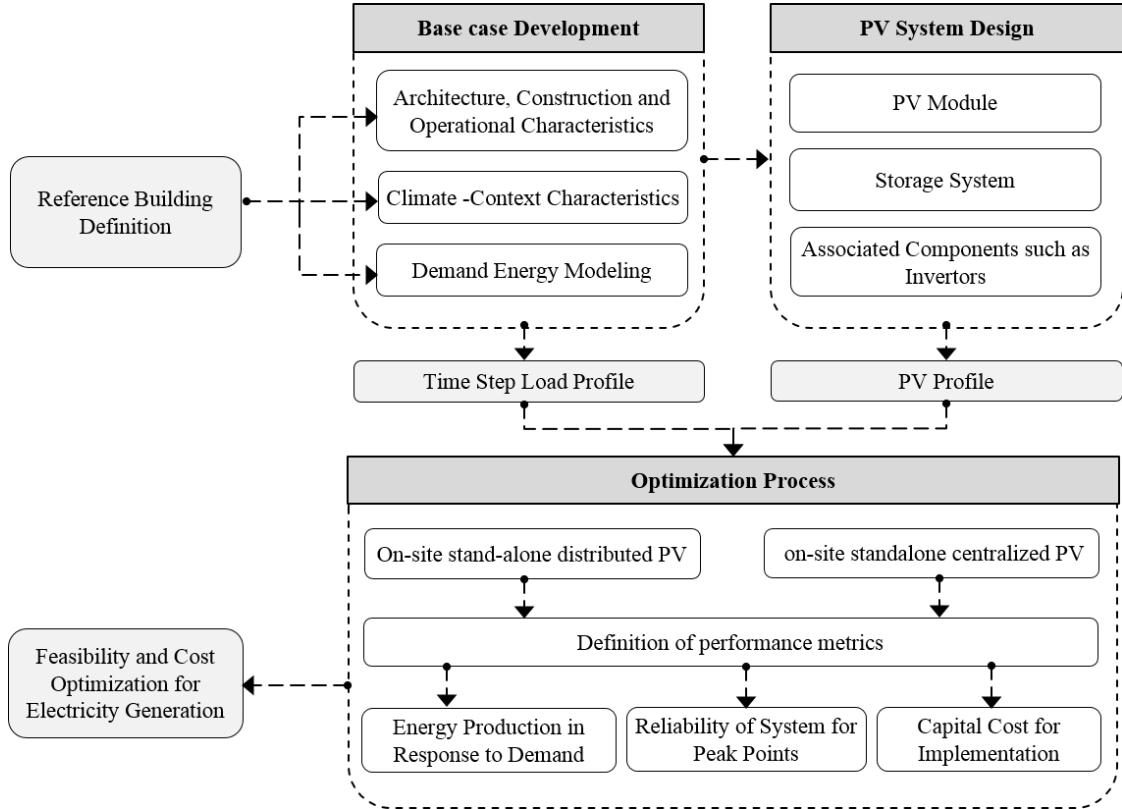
Reference Building Definition

Base case Development

Architecture, Construction and Operational Characteristics

Climate -Context Characteristics

Demand Energy Modeling

PV System Design

PV Module

Storage System

Associated Components such as Invertors

Time Step Load Profile

PV Profile

Optimization Process

On-site stand-alone distributed PV

on-site standalone centralized PV

Definition of performance metrics

Energy Production in Response to Demand

Reliability of System for Peak Points

Capital Cost for Implementation

Feasibility and Cost Optimization for Electricity Generation